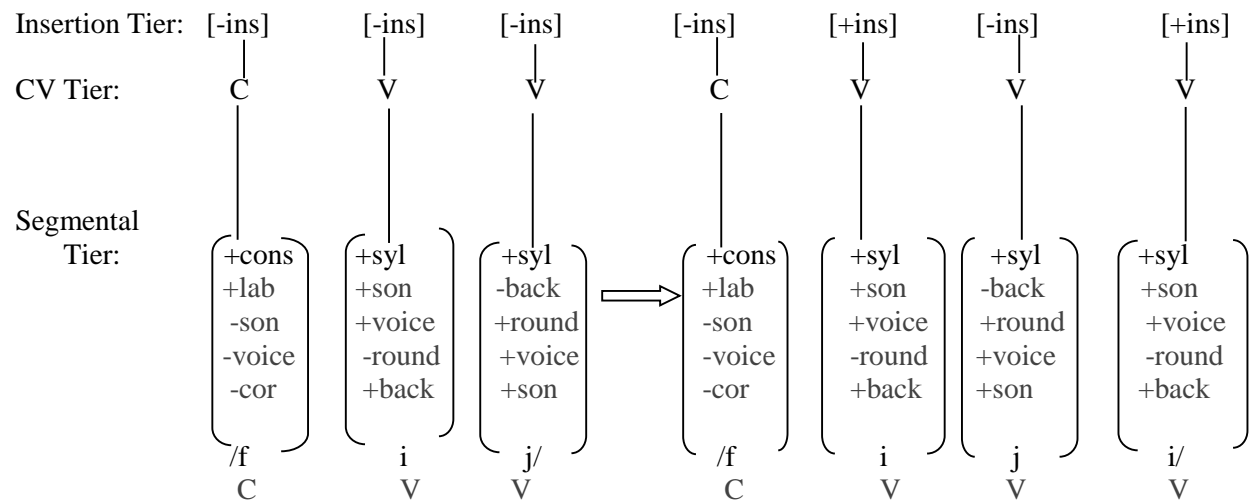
Insertion Tier: [-ins] [-ins] [-ins] [-ins] [+ins] [-ins] [+ins]

CV Tier: C V V C V V V

Segmental Tier:

| +cons | +syl | +syl | | +cons | +syl | +syl | +syl |
|---|---|---|---|---|---|---|---|
| +lab | +son | -back | | +lab | +son | -back | +son |
| -son | +voice | +round | | -son | +voice | +round | +voice |
| -voice | -round | +voice | | -voice | -round | +voice | -round |
| -cor | +back | +son | | -cor | +back | +son | +back |

/f i j/ /f i j i/
C V V C V V V